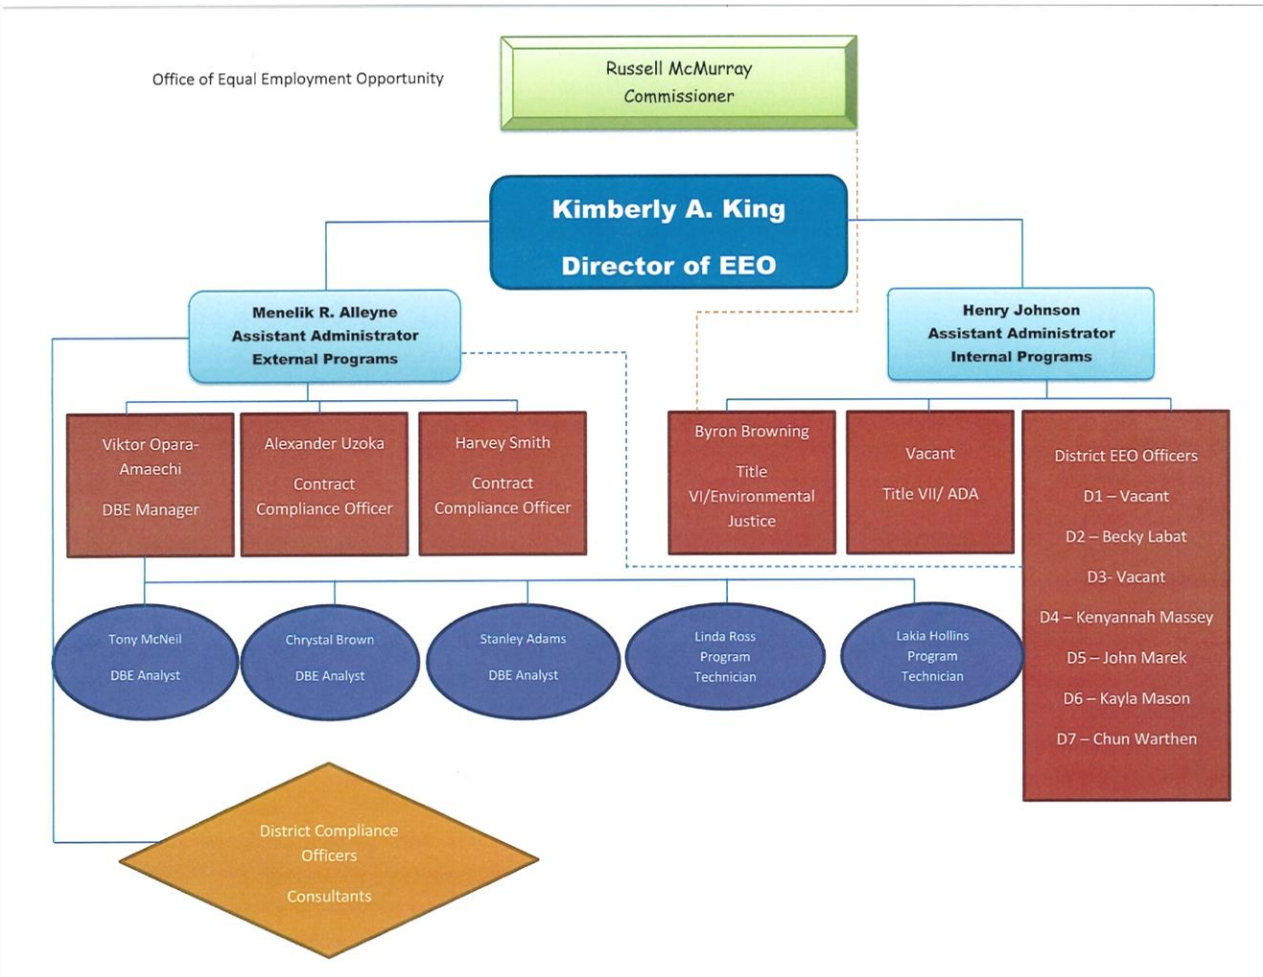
Office of Equal Employment Opportunity

Russell McMurray
Commissioner

Kimberly A. King
Director of EEO

Menelik R. Alleyne
Assistant Administrator
External Programs

Henry Johnson
Assistant Administrator
Internal Programs

Viktor Opara-Amaechi
DBE Manager

Alexander Uzoka
Contract Compliance Officer

Harvey Smith
Contract Compliance Officer

Byron Browning
Title VI/Environmental Justice

Vacant
Title VII/ ADA

District EEO Officers
D1 – Vacant
D2 – Becky Labat
D3- Vacant
D4 – Kenyannah Massey
D5 – John Marek
D6 – Kayla Mason
D7 – Chun Warthen

Tony McNeil
DBE Analyst

Chrystal Brown
DBE Analyst

Stanley Adams
DBE Analyst

Linda Ross
Program Technician

Lakia Hollins
Program Technician

District Compliance Officers
Consultants